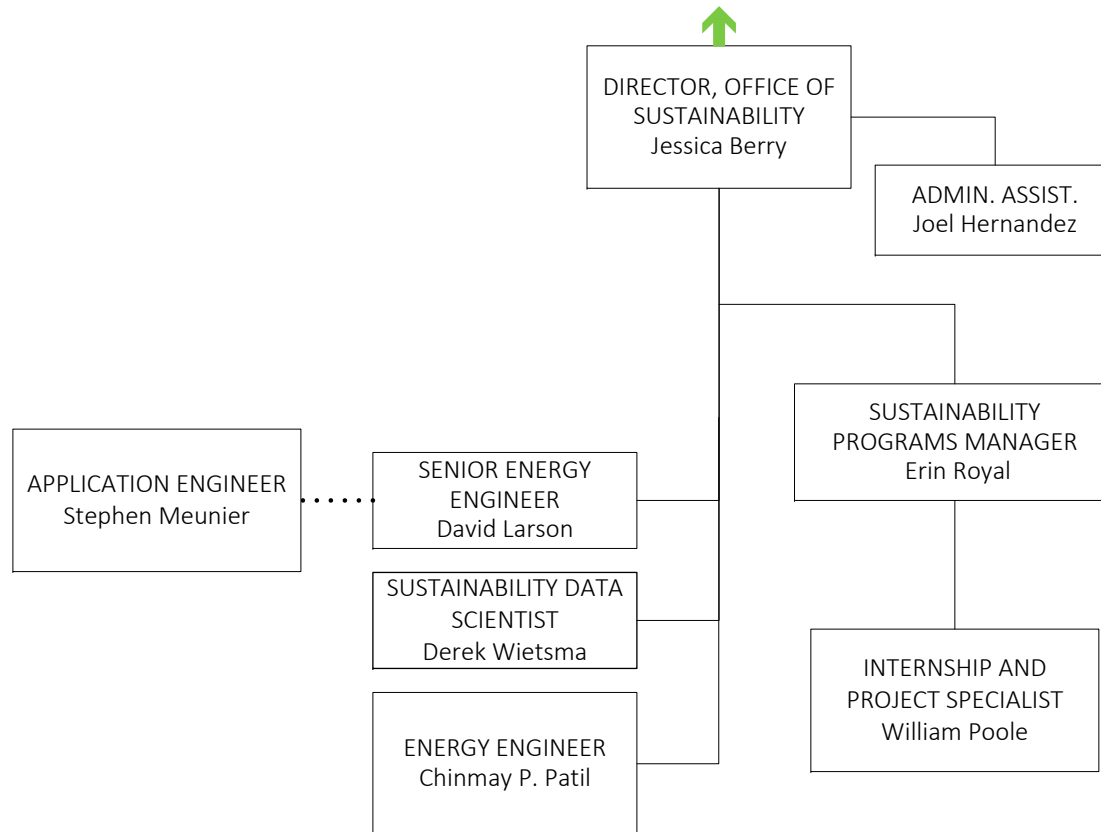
DIRECTOR, OFFICE OF SUSTAINABILITY
Jessica Berry

ADMIN. ASSIST.
Joel Hernandez

SUSTAINABILITY PROGRAMS MANAGER
Erin Royal

APPLICATION ENGINEER
Stephen Meunier

SENIOR ENERGY ENGINEER
David Larson

SUSTAINABILITY DATA SCIENTIST
Derek Wietsma

INTERNSHIP AND PROJECT SPECIALIST
William Poole

ENERGY ENGINEER
Chinmay P. Patil